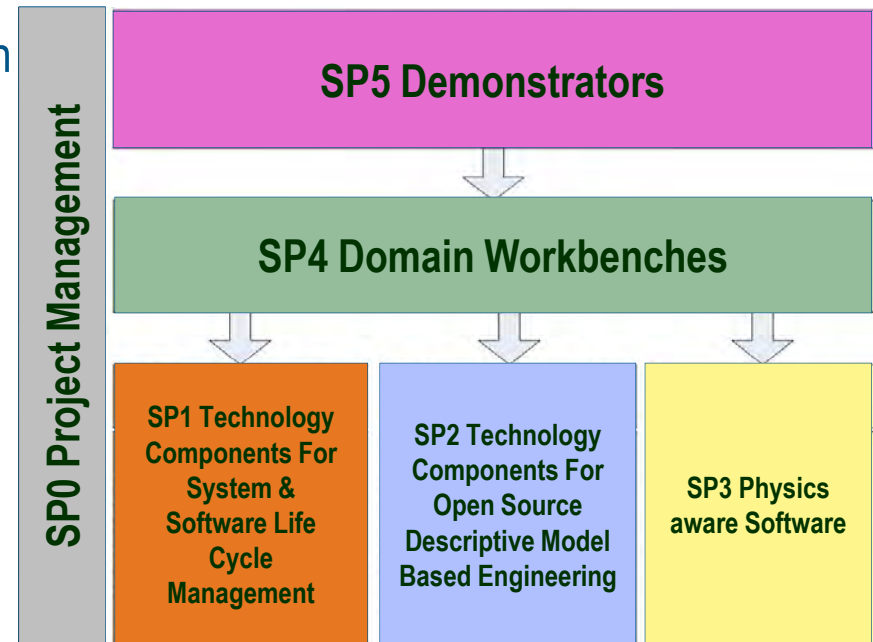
SP0 Project Management

SP5 Demonstrators

SP4 Domain Workbenches

SP1 Technology Components For System & Software Life Cycle Management

SP2 Technology Components For Open Source Descriptive Model Based Engineering

SP3 Physics aware Software